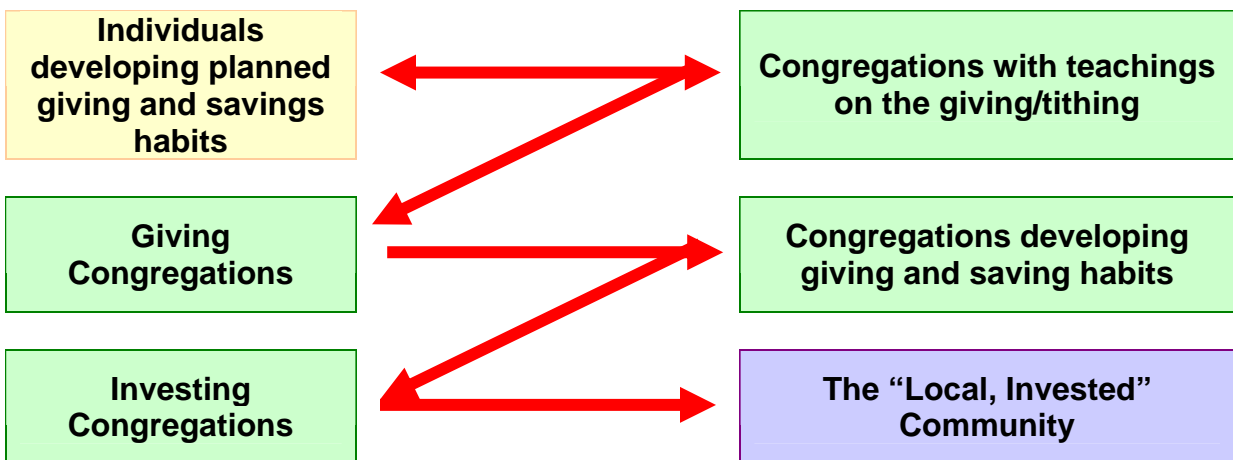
Individuals developing planned giving and savings habits

Congregations with teachings on the giving/tithing

Giving Congregations

Congregations developing giving and saving habits

Investing Congregations

The “Local, Invested” Community